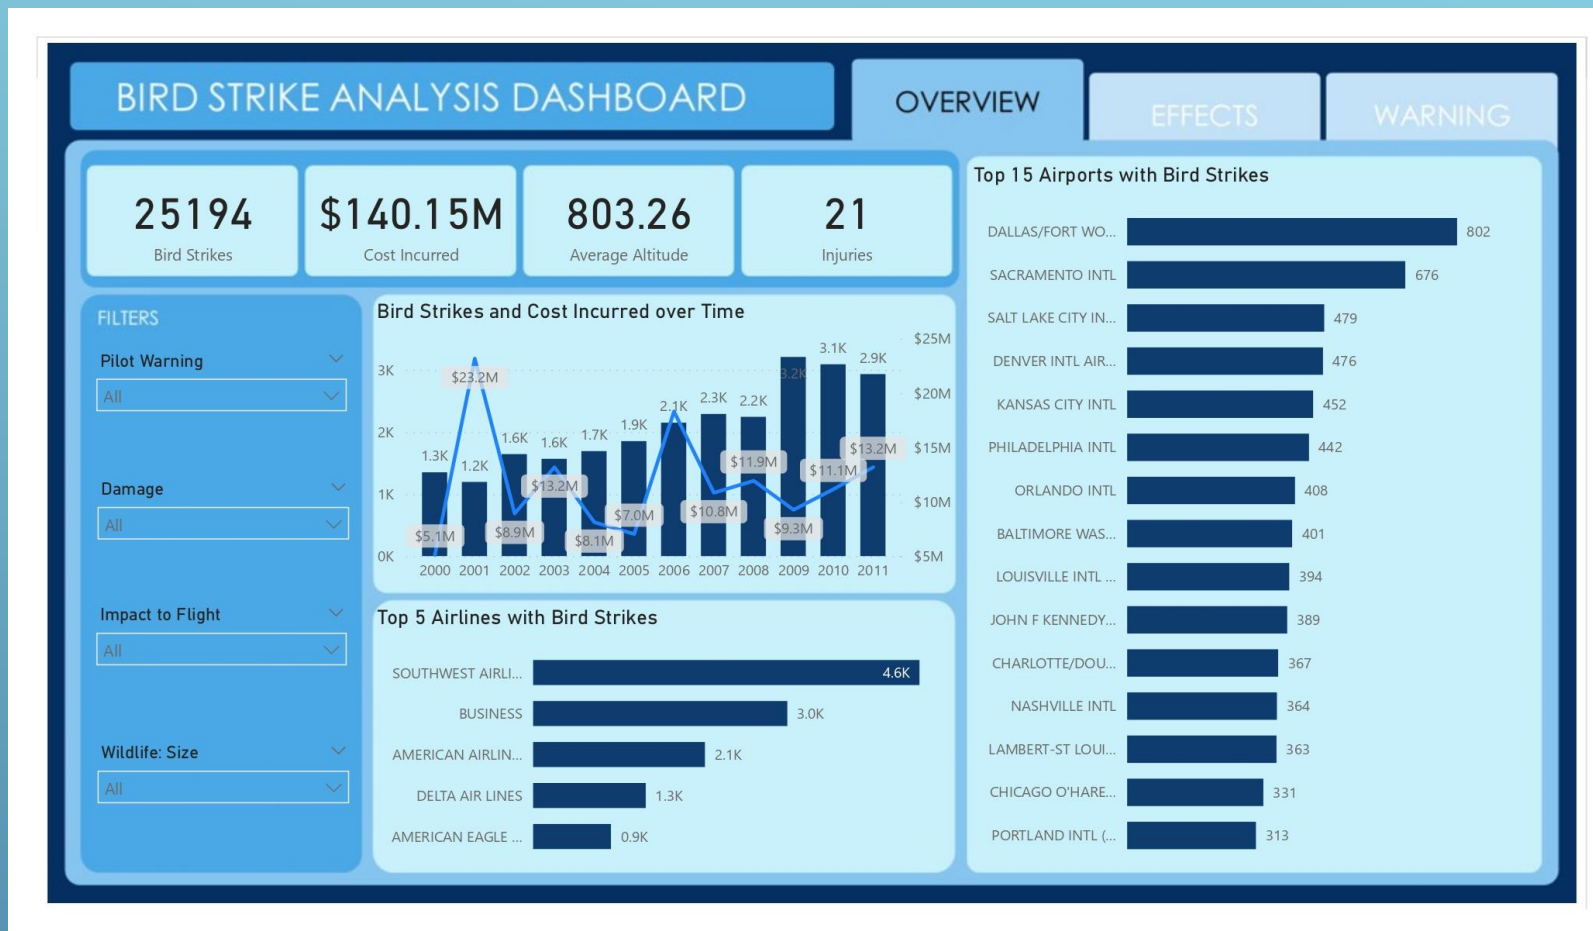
BIRD STRIKE ANALYSIS DASHBOARD

OVERVIEW

EFFECTS

WARNING

25194
Bird Strikes

$140.15M
Cost Incurred

803.26
Average Altitude

21
Injuries

FILTERS

Pilot Warning
All

Damage
All

Impact to Flight
All

Wildlife: Size
All

Bird Strikes and Cost Incurred over Time

3K
2K
1K
0K

$25M
$20M
$15M
$10M
$5M

1.3K, 1.2K, 1.6K, 1.6K, 1.7K, 1.9K, 2.1K, 2.3K, 2.2K, 3.2K, 3.1K, 2.9K

$5.1M, $23.2M, $8.9M, $13.2M, $8.1M, $7.0M, $10.8M, $11.9M, $9.3M, $11.1M, $13.2M

2000 2001 2002 2003 2004 2005 2006 2007 2008 2009 2010 2011

Top 5 Airlines with Bird Strikes

| | |
|---|---|
| SOUTHWEST AIRLI... | 4.6K |
| BUSINESS | 3.0K |
| AMERICAN AIRLIN... | 2.1K |
| DELTA AIR LINES | 1.3K |
| AMERICAN EAGLE ... | 0.9K |

Top 15 Airports with Bird Strikes

| | |
|---|---|
| DALLAS/FORT WO... | 802 |
| SACRAMENTO INTL | 676 |
| SALT LAKE CITY IN... | 479 |
| DENVER INTL AIR... | 476 |
| KANSAS CITY INTL | 452 |
| PHILADELPHIA INTL | 442 |
| ORLANDO INTL | 408 |
| BALTIMORE WAS... | 401 |
| LOUISVILLE INTL ... | 394 |
| JOHN F KENNEDY... | 389 |
| CHARLOTTE/DOU... | 367 |
| NASHVILLE INTL | 364 |
| LAMBERT-ST LOUI... | 363 |
| CHICAGO O'HARE... | 331 |
| PORTLAND INTL (... | 313 |